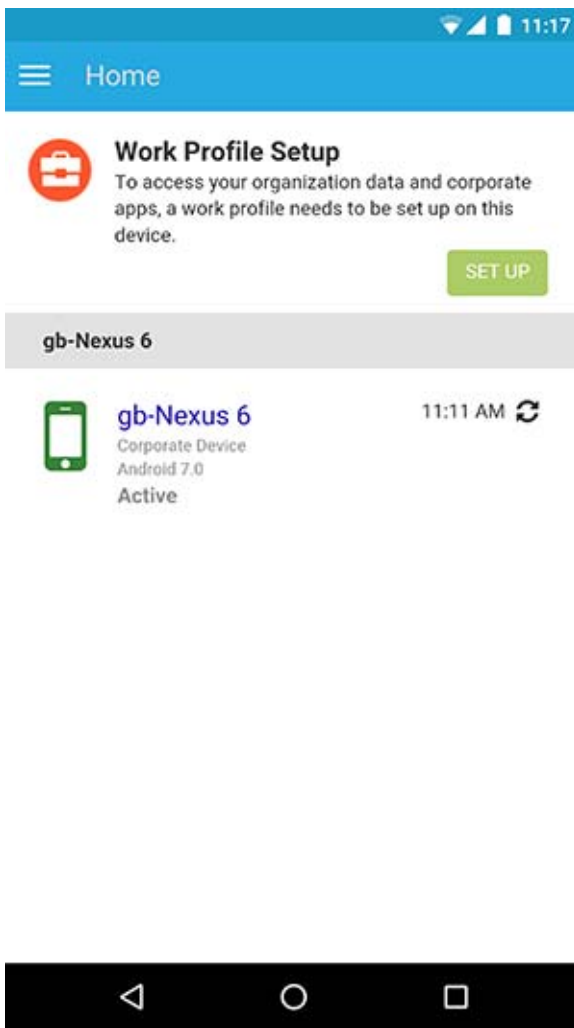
11:17

Home

Work Profile Setup

To access your organization data and corporate apps, a work profile needs to be set up on this device.

SET UP

gb-Nexus 6

gb-Nexus 6

Corporate Device

Android 7.0

Active

11:11 AM